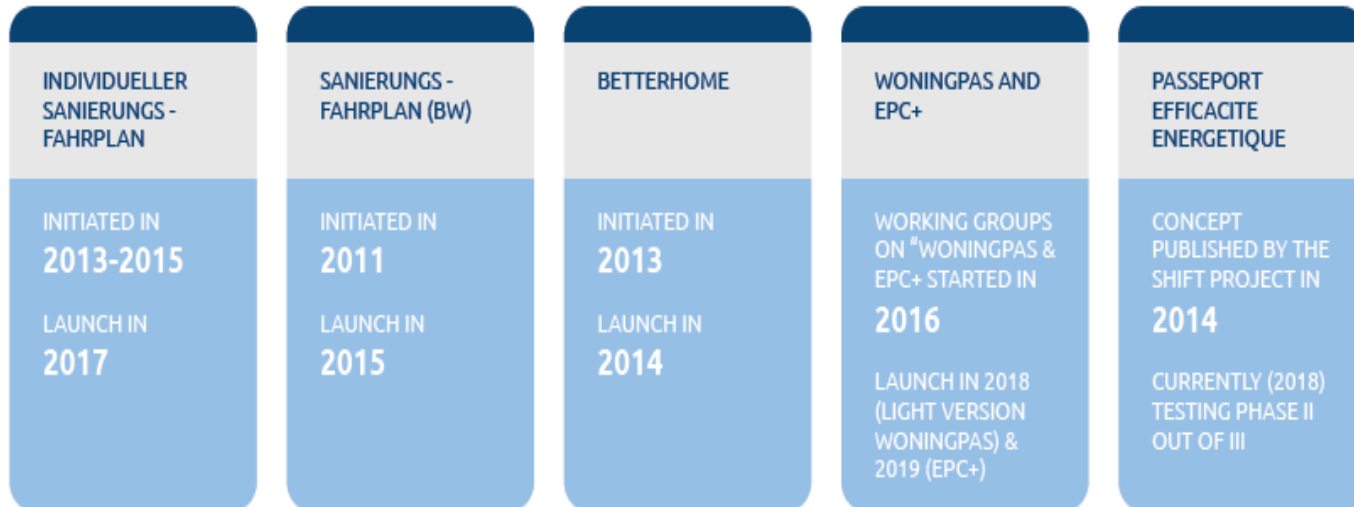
INDIVIDUELLER SANIERUNGS - FAHRPLAN

INITIATED IN
2013-2015

LAUNCH IN
2017

SANIERUNGS - FAHRPLAN (BW)

INITIATED IN
2011

LAUNCH IN
2015

BETTERHOME

INITIATED IN
2013

LAUNCH IN
2014

WONINGPAS AND EPC+

WORKING GROUPS ON "WONINGPAS & EPC+ STARTED IN
2016

LAUNCH IN 2018 (LIGHT VERSION WONINGPAS) & 2019 (EPC+)

PASSEPORT EFFICACITE ENERGETIQUE

CONCEPT PUBLISHED BY THE SHIFT PROJECT IN
2014

CURRENTLY (2018) TESTING PHASE II OUT OF III